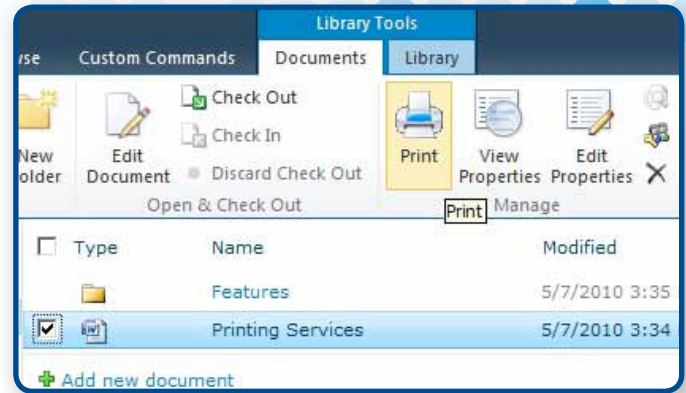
Library Tools

wse Custom Commands Documents Library

New older

Edit Document

Check Out

Check In

Discard Check Out

Open & Check Out

Print

View Properties

Edit Properties

Print Manage

| | Type | Name | Modified |
|---|---|---|---|
| | | Features | 5/7/2010 3:35 |
| ☑ | | Printing Services | 5/7/2010 3:34 |

Add new document